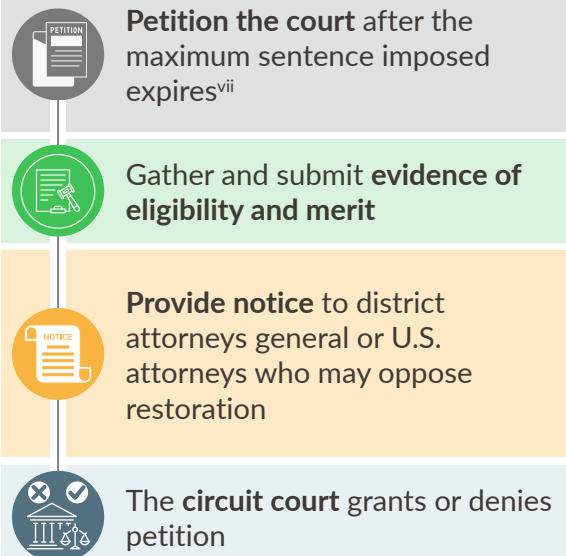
PETITION

Petition the court after the maximum sentence imposed expires$^{vii}$

Gather and submit evidence of eligibility and merit

NOTICE

Provide notice to district attorneys general or U.S. attorneys who may oppose restoration

The circuit court grants or denies petition